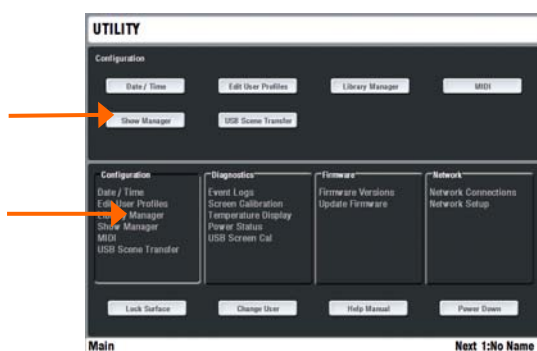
UTILITY

Configuration

Date / Time
Edit User Profiles
Library Manager
MIDI
Show Manager
USB Scene Transfer

Configuration
Date / Time
Edit User Profiles
Library Manager
Show Manager
MIDI
USB Scene Transfer

Diagnostics
Event Logs
Screen Calibration
Temperature Display
Power Status
USB Screen Cal

Firmware
Firmware Versions
Update Firmware

Network
Network Connections
Network Setup

Lock Surface
Change User
Help Manual
Power Down

Main
Next 1:No Name